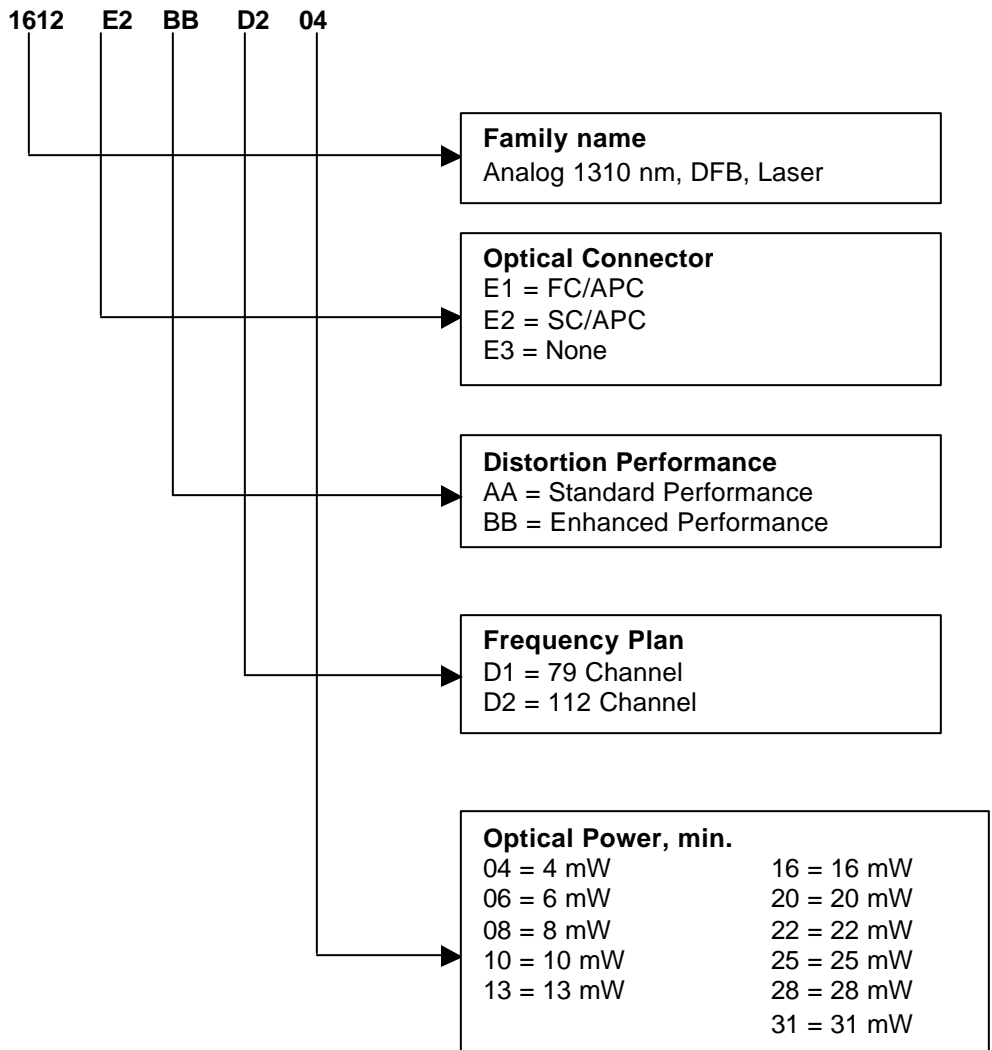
1612 E2 BB D2 04

**Family name**
Analog 1310 nm, DFB, Laser

**Optical Connector**
E1 = FC/APC
E2 = SC/APC
E3 = None

**Distortion Performance**
AA = Standard Performance
BB = Enhanced Performance

**Frequency Plan**
D1 = 79 Channel
D2 = 112 Channel

**Optical Power, min.**
04 = 4 mW
06 = 6 mW
08 = 8 mW
10 = 10 mW
13 = 13 mW

16 = 16 mW
20 = 20 mW
22 = 22 mW
25 = 25 mW
28 = 28 mW
31 = 31 mW